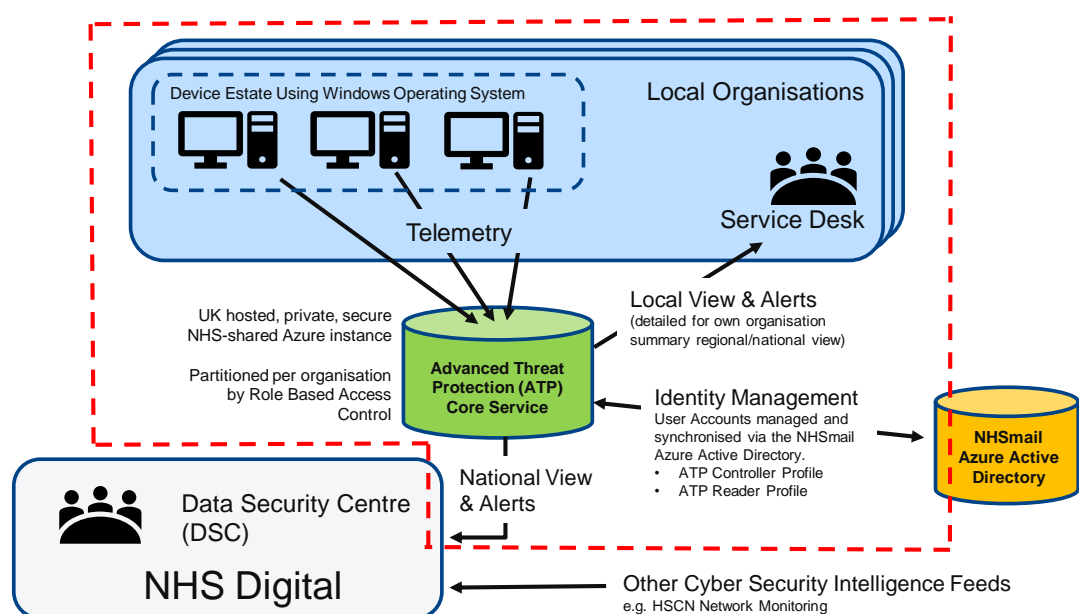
Device Estate Using Windows Operating System

Local Organisations

Service Desk

Telemetry

UK hosted, private, secure NHS-shared Azure instance

Partitioned per organisation by Role Based Access Control

Advanced Threat Protection (ATP) Core Service

Local View & Alerts
(detailed for own organisation summary regional/national view)

Identity Management
User Accounts managed and synchronised via the NHSmail Azure Active Directory.
• ATP Controller Profile
• ATP Reader Profile

NHSmail Azure Active Directory

National View & Alerts

Data Security Centre (DSC)

NHS Digital

Other Cyber Security Intelligence Feeds
e.g. HSCN Network Monitoring